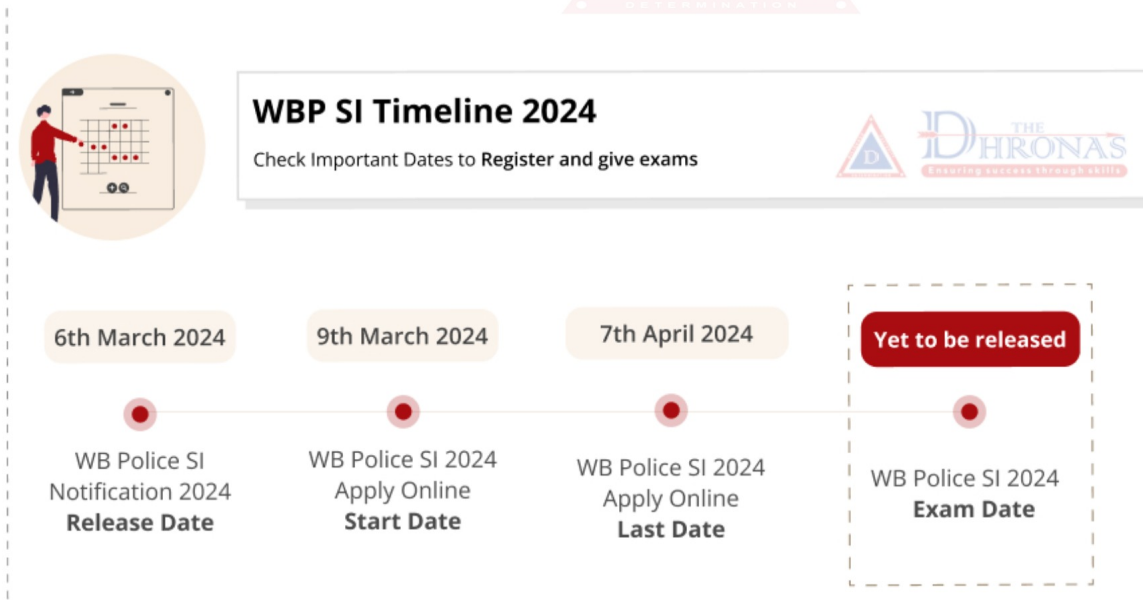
DETERMINATION

WBP SI Timeline 2024

Check Important Dates to Register and give exams

THE DHRONAS
Ensuring success through skills

6th March 2024

9th March 2024

7th April 2024

Yet to be released

WB Police SI Notification 2024 Release Date

WB Police SI 2024 Apply Online Start Date

WB Police SI 2024 Apply Online Last Date

WB Police SI 2024 Exam Date